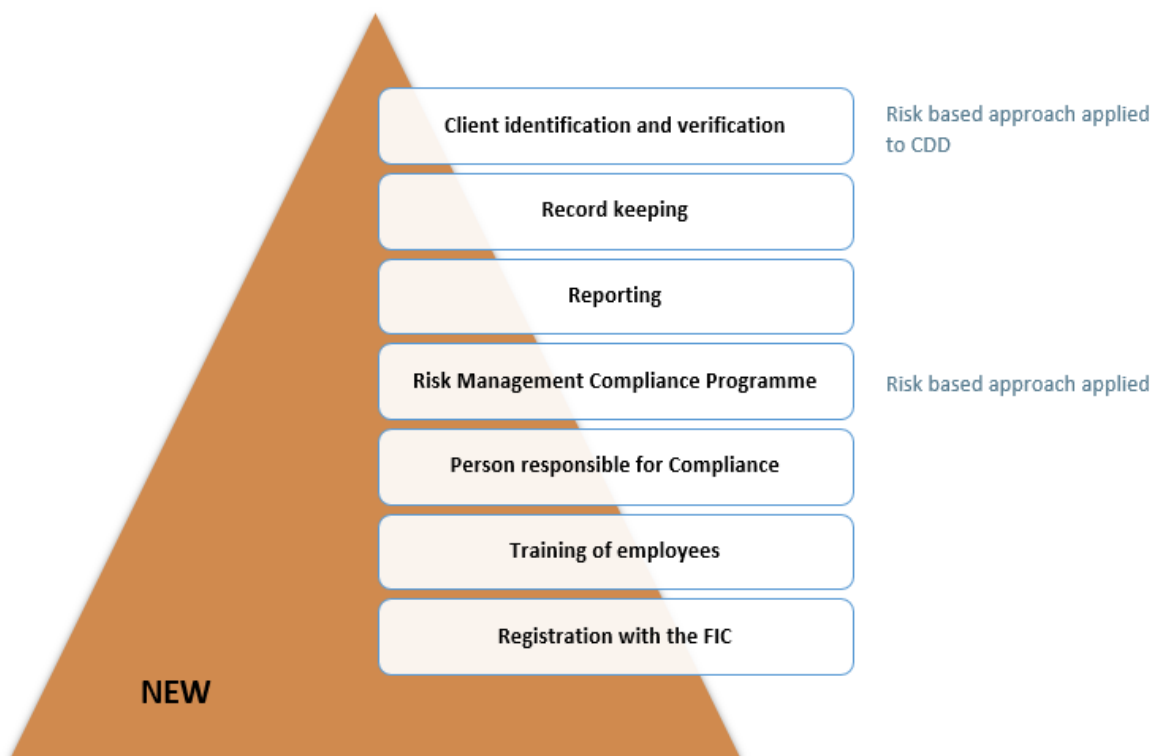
Client identification and verification

Risk based approach applied to CDD

Record keeping

Reporting

Risk Management Compliance Programme

Risk based approach applied

Person responsible for Compliance

Training of employees

Registration with the FIC

NEW